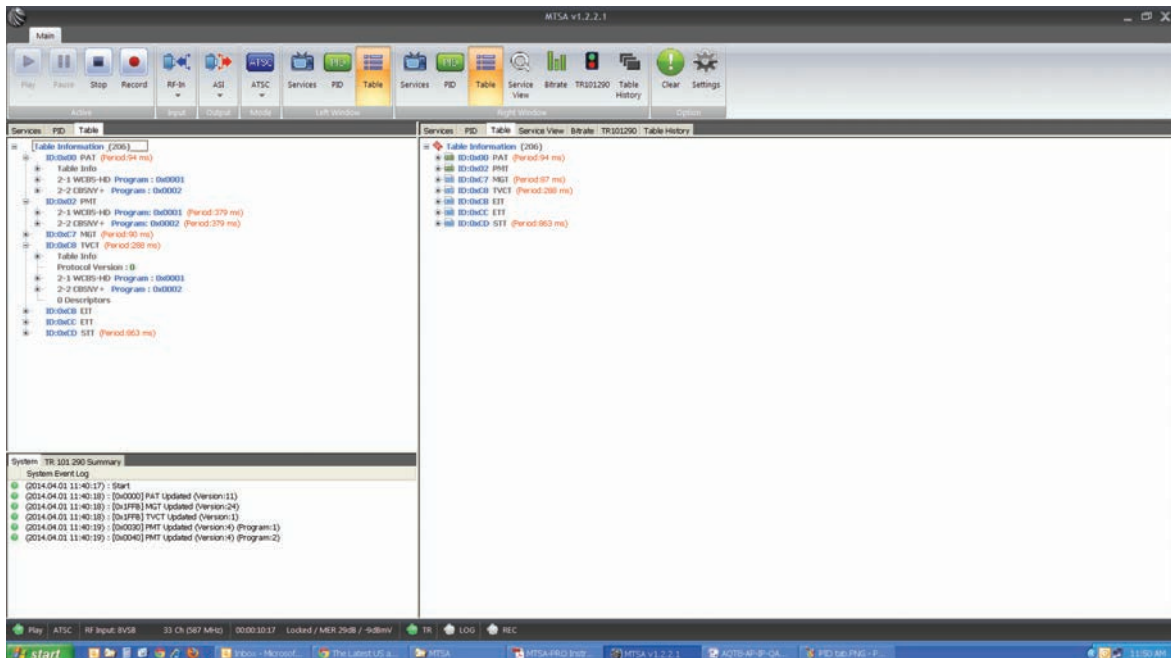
MTSA v1.2.2.1

Main

Play Pause Stop Record
Active

RF-In
Input

ASI
Output

ATSC
Mode

Services PID Table
Left Window

Services PID Table Service View Bitrate TR101290 Table History
Right Window

Clear Settings
Option

Services PID Table

Table Information (206)
ID:0x00 PAT (Period:94 ms)
Table Info
2-1 WCBS-HD Program : 0x0001
2-2 CBSNY+ Program : 0x0002
ID:0x02 PMT
2-1 WCBS-HD Program: 0x0001 (Period:379 ms)
2-2 CBSNY+ Program: 0x0002 (Period:379 ms)
ID:0xC7 MGT (Period:90 ms)
ID:0xC8 TVCT (Period:288 ms)
Table Info
Protocol Version : 0
2-1 WCBS-HD Program : 0x0001
2-2 CBSNY+ Program : 0x0002
0 Descriptors
ID:0xCB EIT
ID:0xCC ETT
ID:0xCD STT (Period:963 ms)

Services PID Table Service View Bitrate TR101290 Table History

Table Information (206)
ID:0x00 PAT (Period:94 ms)
ID:0x02 PMT
ID:0xC7 MGT (Period:87 ms)
ID:0xC8 TVCT (Period:288 ms)
ID:0xCB EIT
ID:0xCC ETT
ID:0xCD STT (Period:963 ms)

System TR 101 290 Summary
System Event Log
(2014.04.01 11:40:17) : Start
(2014.04.01 11:40:18) : [0x0000] PAT Updated (Version:11)
(2014.04.01 11:40:18) : [0x1FFB] MGT Updated (Version:24)
(2014.04.01 11:40:18) : [0x1FFB] TVCT Updated (Version:1)
(2014.04.01 11:40:19) : [0x0030] PMT Updated (Version:4) (Program:1)
(2014.04.01 11:40:19) : [0x0040] PMT Updated (Version:4) (Program:2)

Play ATSC RF Input: 8VSB 33 Ch (587 MHz) 00:00:10:17 Locked / MER 29dB / -9dBmV TR LOG REC

start Inbox - Microsof... The Latest US a... MTSA MTSA-PRO Instr... MTSA v1.2.2.1 AQTB-AP-IP-QA... PID tab PNG - P... 11:50 AM